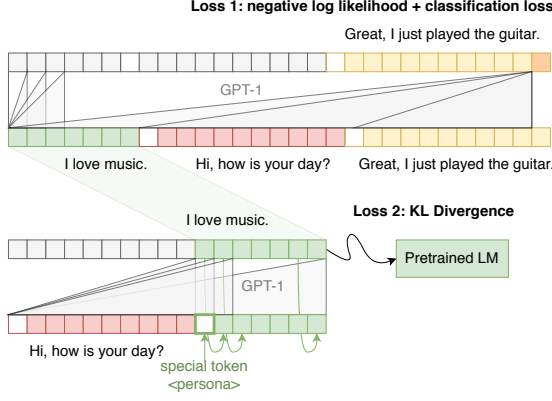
Loss 1: negative log likelihood + classification loss

Great, I just played the guitar.

GPT-1

I love music.

Hi, how is your day?

Great, I just played the guitar.

I love music.

Loss 2: KL Divergence

Pretrained LM

GPT-1

Hi, how is your day?

special token
<persona>